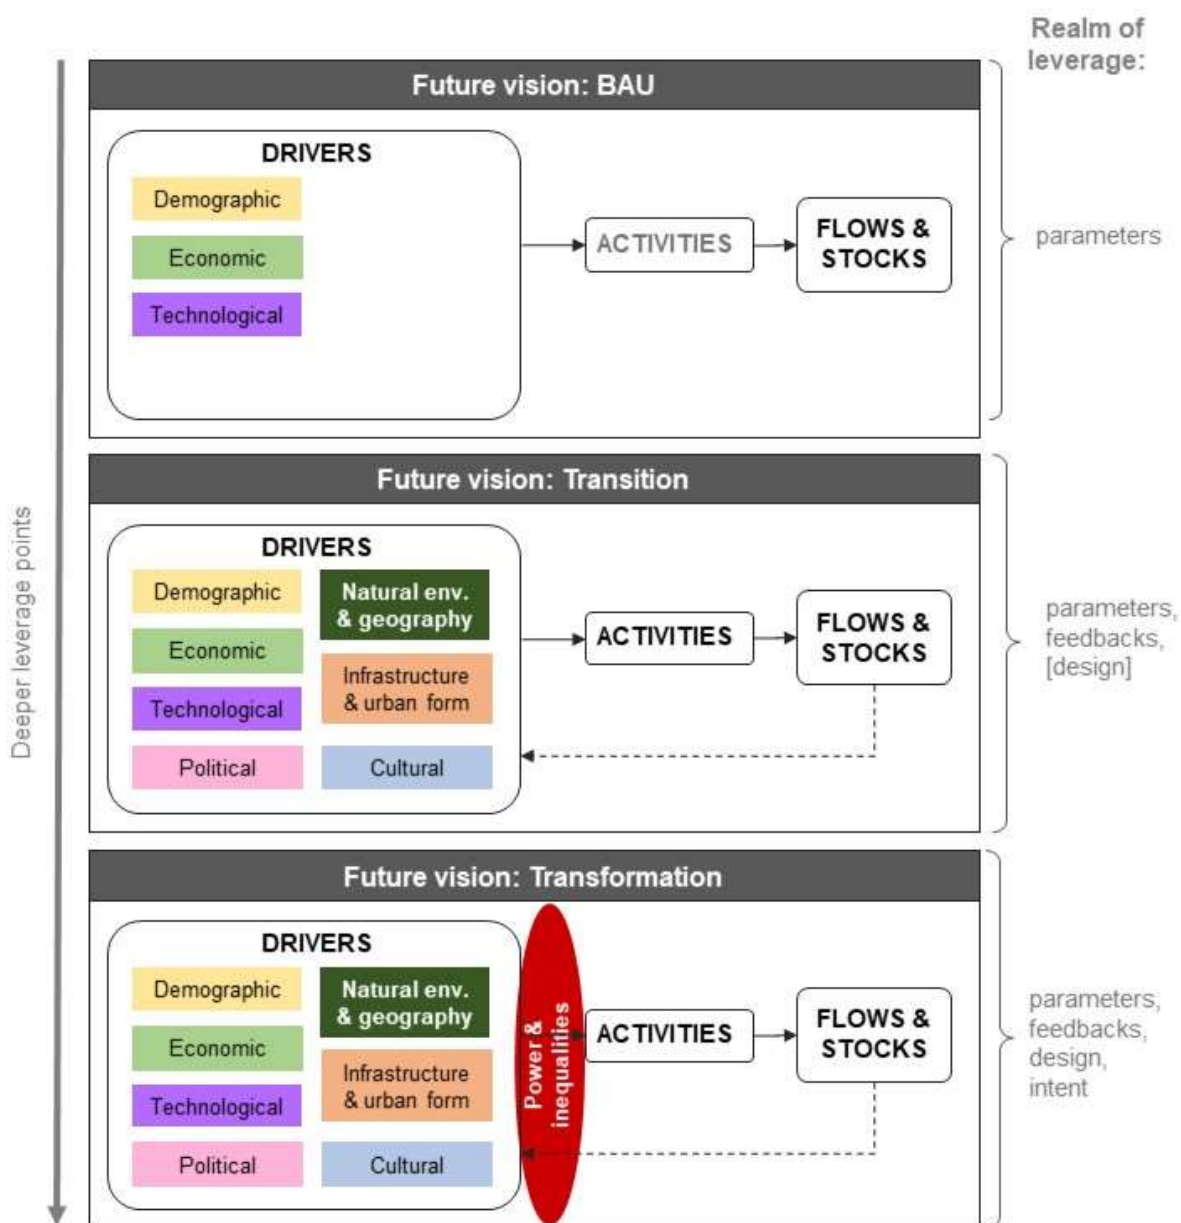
Realm of leverage:

Deeper leverage points

Future vision: BAU

DRIVERS

Demographic

Economic

Technological

ACTIVITIES

FLOWS & STOCKS

parameters

Future vision: Transition

DRIVERS

Demographic

Natural env. & geography

Economic

Infrastructure & urban form

Technological

Political

Cultural

ACTIVITIES

FLOWS & STOCKS

parameters, feedbacks, [design]

Future vision: Transformation

DRIVERS

Demographic

Natural env. & geography

Economic

Infrastructure & urban form

Technological

Political

Cultural

Power & inequalities

ACTIVITIES

FLOWS & STOCKS

parameters, feedbacks, design, intent